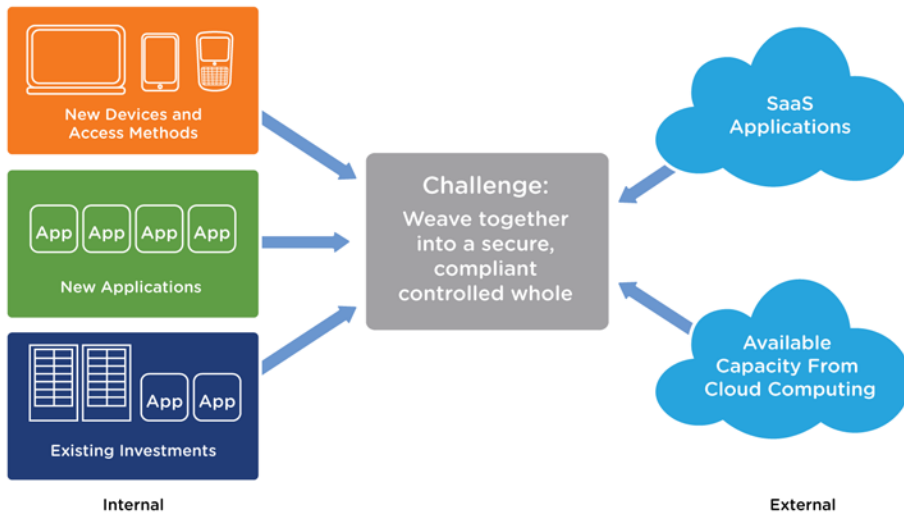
New Devices and Access Methods

App App App App

New Applications

App App

Existing Investments

Internal

Challenge:
Weave together into a secure, compliant controlled whole

SaaS Applications

Available Capacity From Cloud Computing

External